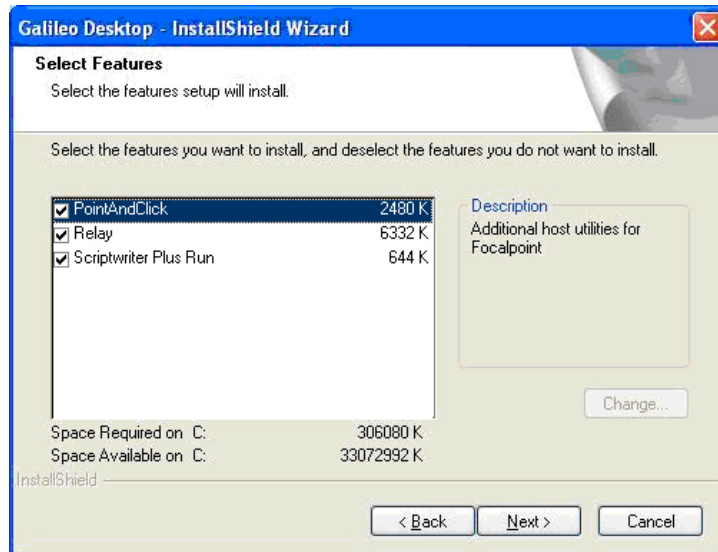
Galileo Desktop - InstallShield Wizard

Select Features
Select the features setup will install.

Select the features you want to install, and deselect the features you do not want to install.

| Feature | Size |
|---|---|
| PointAndClick | 2480 K |
| Relay | 6332 K |
| Scriptwriter Plus Run | 644 K |

Description
Additional host utilities for Focalpoint

Change...

Space Required on C: 306080 K
Space Available on C: 33072992 K

InstallShield

< Back
Next >
Cancel